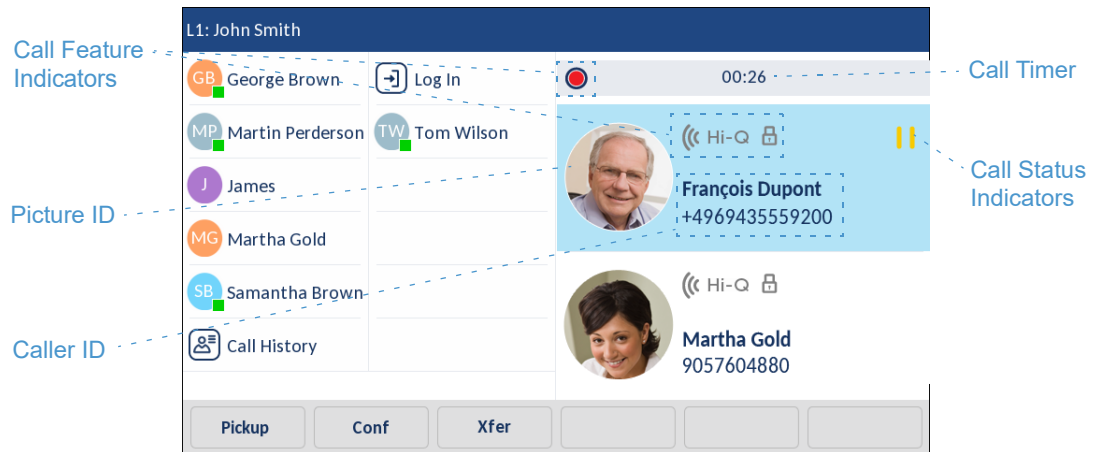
L1: John Smith

Call Feature Indicators

Call Timer

Call Status Indicators

Picture ID

Caller ID

GB George Brown

MP Martin Perderson

J James

MG Martha Gold

SB Samantha Brown

Call History

Log In

TW Tom Wilson

00:26

Hi-Q

François Dupont
+4969435559200

Hi-Q

Martha Gold
9057604880

| Pickup | Conf | Xfer | | | |
|---|---|---|---|---|---|